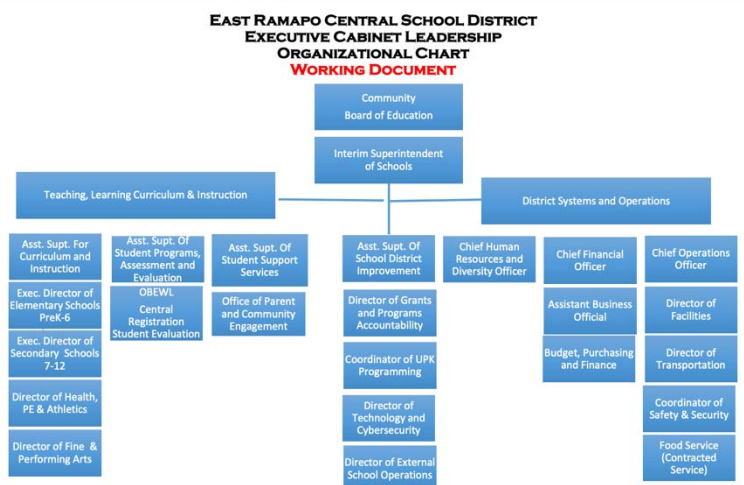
East Ramapo Central School District
Executive Cabinet Leadership
Organizational Chart
Working Document

Community
Board of Education

Interim Superintendent of Schools

Teaching, Learning Curriculum & Instruction

District Systems and Operations

Asst. Supt. For Curriculum and Instruction

Exec. Director of Elementary Schools PreK-6

Exec. Director of Secondary Schools 7-12

Director of Health, PE & Athletics

Director of Fine & Performing Arts

Asst. Supt. Of Student Programs, Assessment and Evaluation

OBEWL
Central Registration
Student Evaluation

Asst. Supt. Of Student Support Services

Office of Parent and Community Engagement

Asst. Supt. Of School District Improvement

Director of Grants and Programs Accountability

Coordinator of UPK Programming

Director of Technology and Cybersecurity

Director of External School Operations

Chief Human Resources and Diversity Officer

Chief Financial Officer

Assistant Business Official

Budget, Purchasing and Finance

Chief Operations Officer

Director of Facilities

Director of Transportation

Coordinator of Safety & Security

Food Service (Contracted Service)